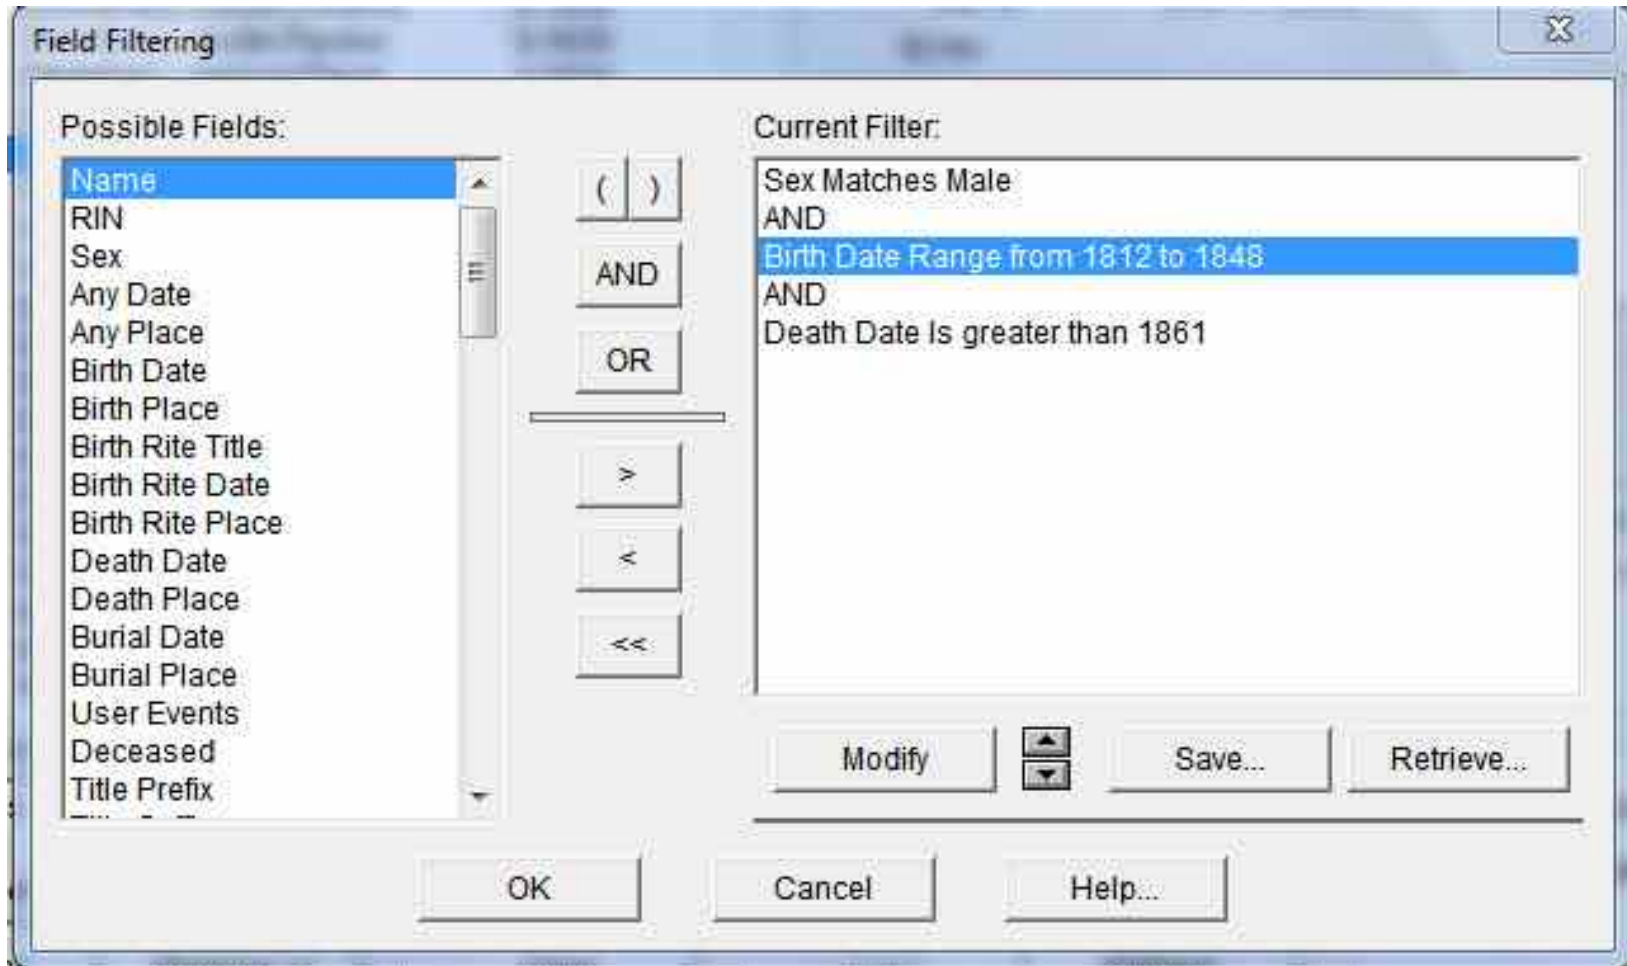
Field Filtering

Possible Fields:

Name
RIN
Sex
Any Date
Any Place
Birth Date
Birth Place
Birth Rite Title
Birth Rite Date
Birth Rite Place
Death Date
Death Place
Burial Date
Burial Place
User Events
Deceased
Title Prefix
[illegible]

( )
AND
OR
>
<
<<

Current Filter:

Sex Matches Male
AND
Birth Date Range from 1812 to 1848
AND
Death Date Is greater than 1861

Modify
Save...
Retrieve...

OK
Cancel
Help...